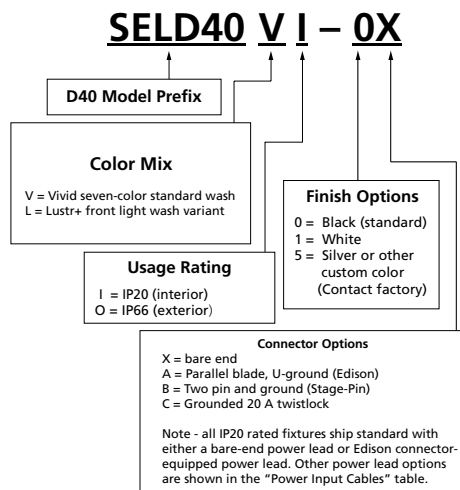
SELD40 V I – 0X

D40 Model Prefix

Color Mix

V = Vivid seven-color standard wash
L = Lustr+ front light wash variant

Finish Options

0 = Black (standard)
1 = White
5 = Silver or other custom color (Contact factory)

Usage Rating

I = IP20 (interior)
O = IP66 (exterior)

Connector Options

X = bare end
A = Parallel blade, U-ground (Edison)
B = Two pin and ground (Stage-Pin)
C = Grounded 20 A twistlock

Note - all IP20 rated fixtures ship standard with either a bare-end power lead or Edison connector-equipped power lead. Other power lead options are shown in the "Power Input Cables" table.